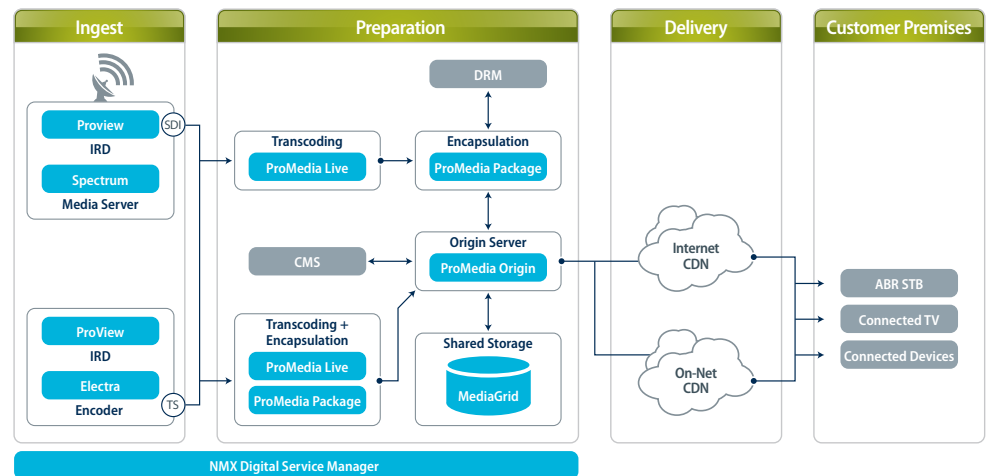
Ingest

Preparation

Delivery

Customer Premises

DRM

Proview
IRD

SDI

Transcoding
ProMedia Live

Encapsulation
ProMedia Package

Spectrum
Media Server

CMS

Origin Server
ProMedia Origin

Internet
CDN

ABR STB

ProView
IRD

Transcoding + Encapsulation
ProMedia Live
ProMedia Package

Shared Storage
MediaGrid

Connected TV

Connected Devices

On-Net
CDN

Electra
Encoder

TS

NMX Digital Service Manager